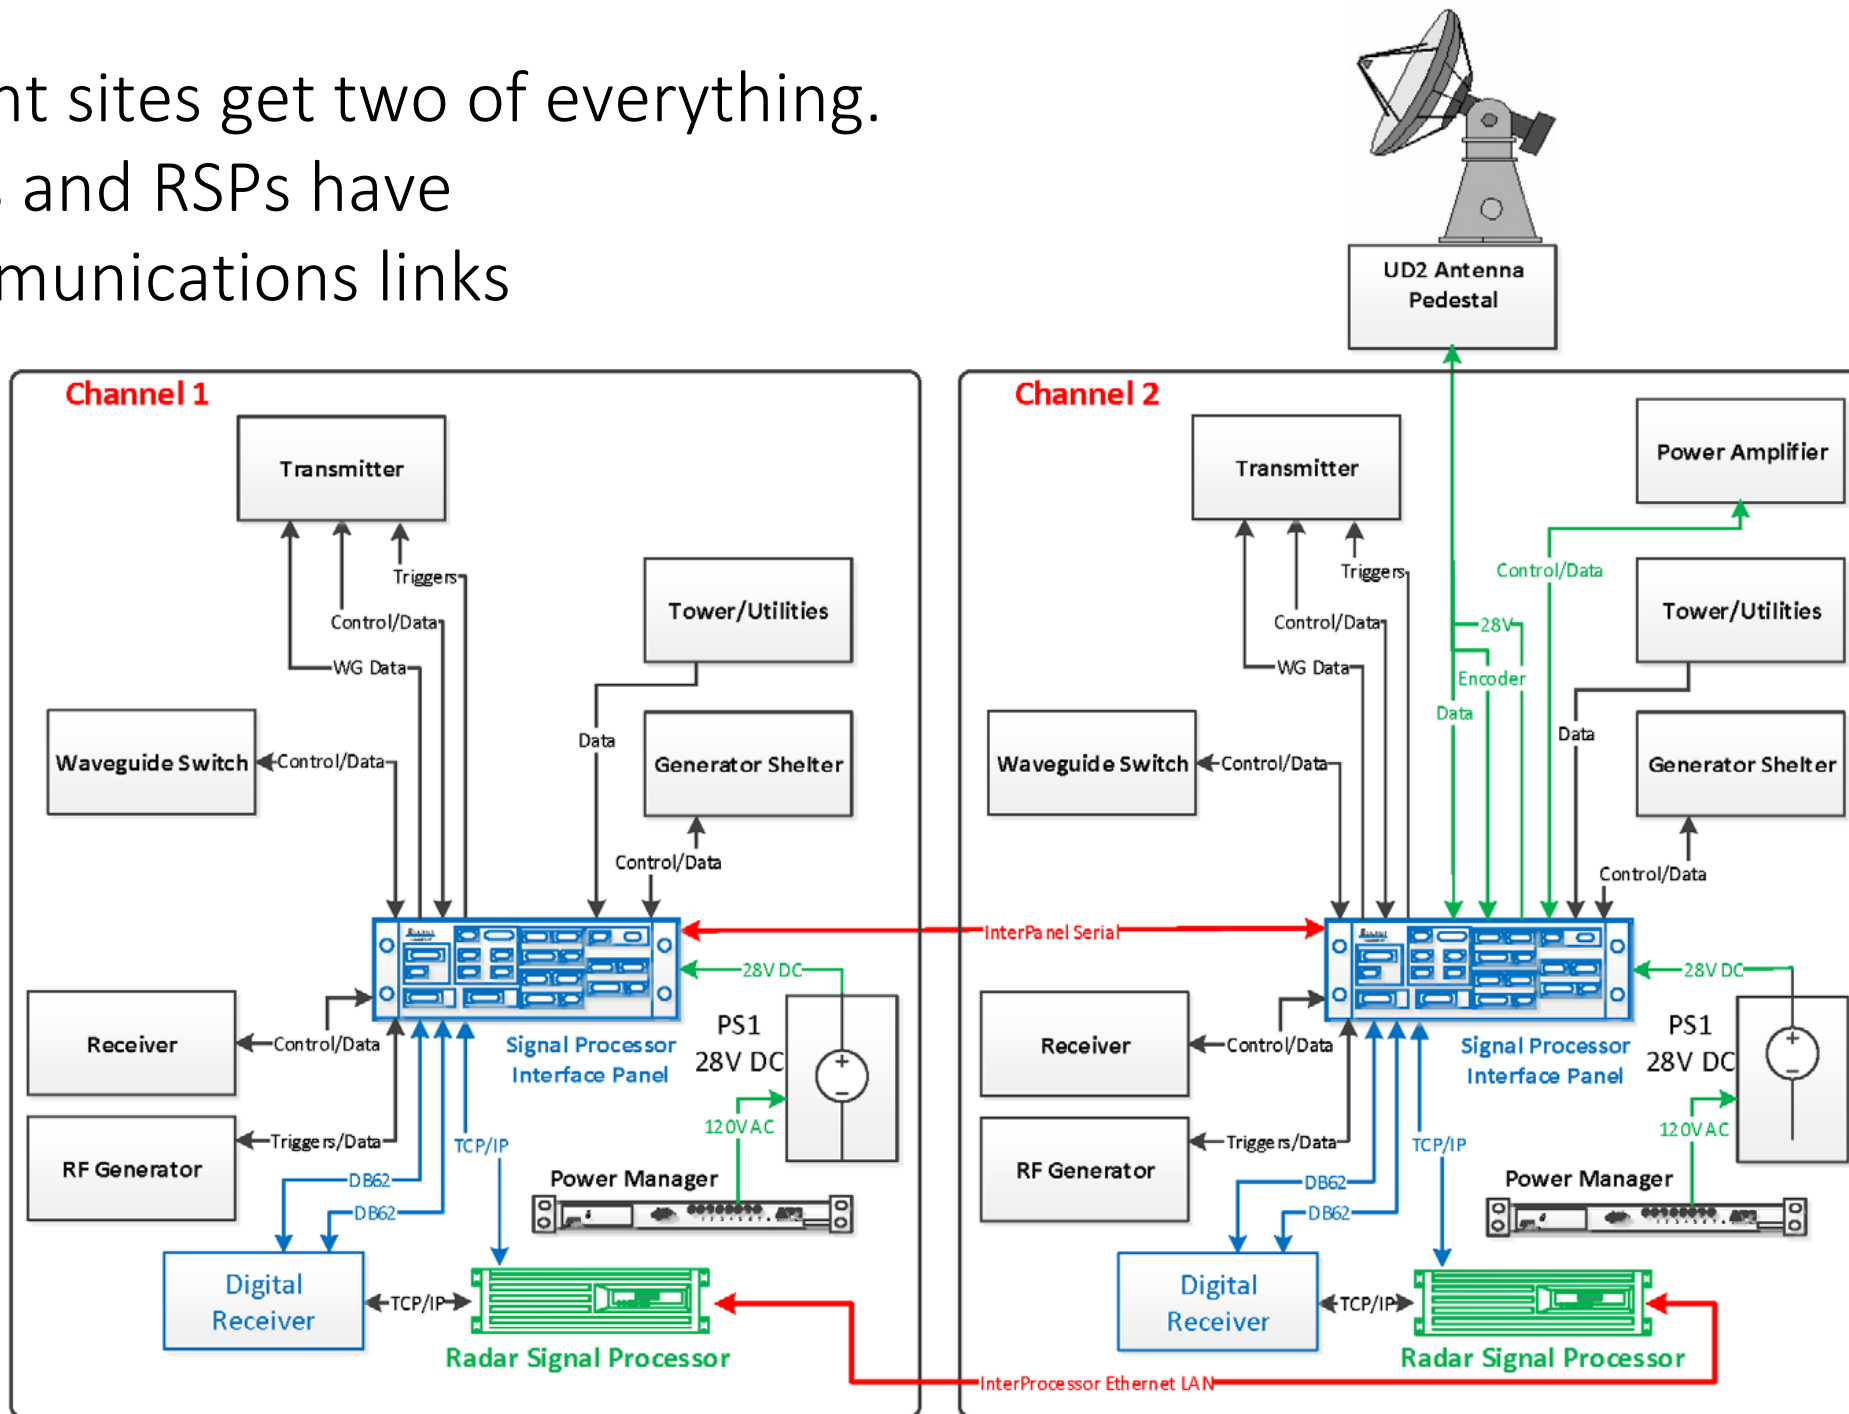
nt sites get two of everything.
. and RSPs have
munications links

UD2 Antenna Pedestal

Channel 1

Transmitter
Triggers
Control/Data
WG Data
Tower/Utilities
Waveguide Switch
Control/Data
Data
Generator Shelter
Control/Data
Receiver
Control/Data
Signal Processor Interface Panel
PS1 28V DC
28V DC
RF Generator
Triggers/Data
TCP/IP
120VAC
DB62
DB62
Power Manager
Digital Receiver
TCP/IP
Radar Signal Processor

InterPanel Serial
InterProcessor Ethernet LAN

Channel 2

Transmitter
Triggers
Control/Data
WG Data
Power Amplifier
Control/Data
28V
Encoder
Data
Tower/Utilities
Waveguide Switch
Control/Data
Data
Generator Shelter
Control/Data
Receiver
Control/Data
Signal Processor Interface Panel
PS1 28V DC
28V DC
RF Generator
Triggers/Data
TCP/IP
120VAC
DB62
DB62
Power Manager
Digital Receiver
TCP/IP
Radar Signal Processor